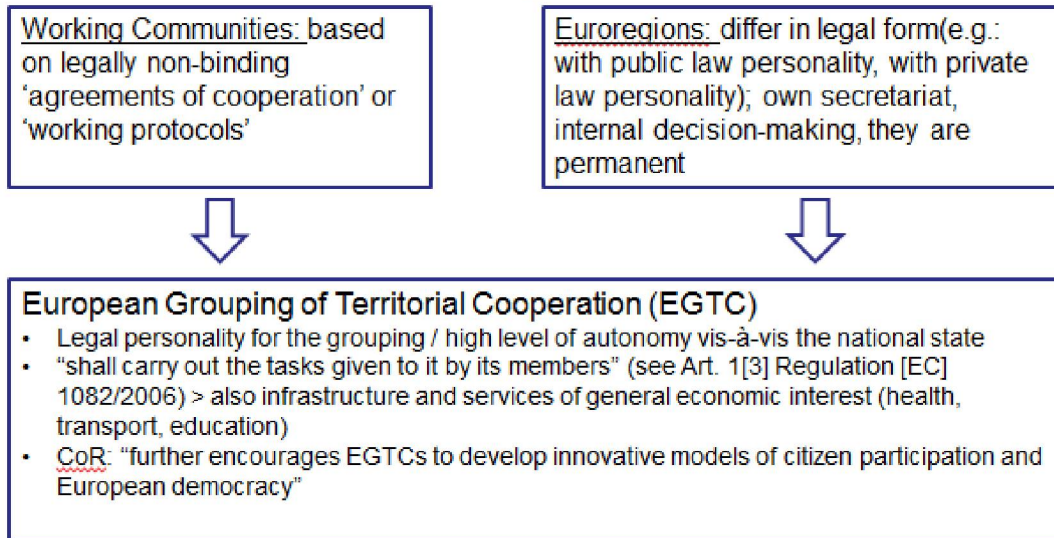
Working Communities: based on legally non-binding ‘agreements of cooperation’ or ‘working protocols’

Euroregions: differ in legal form(e.g.: with public law personality, with private law personality); own secretariat, internal decision-making, they are permanent

European Grouping of Territorial Cooperation (EGTC)
• Legal personality for the grouping / high level of autonomy vis-à-vis the national state
• “shall carry out the tasks given to it by its members” (see Art. 1[3] Regulation [EC] 1082/2006) > also infrastructure and services of general economic interest (health, transport, education)
• CoR: “further encourages EGTCs to develop innovative models of citizen participation and European democracy”